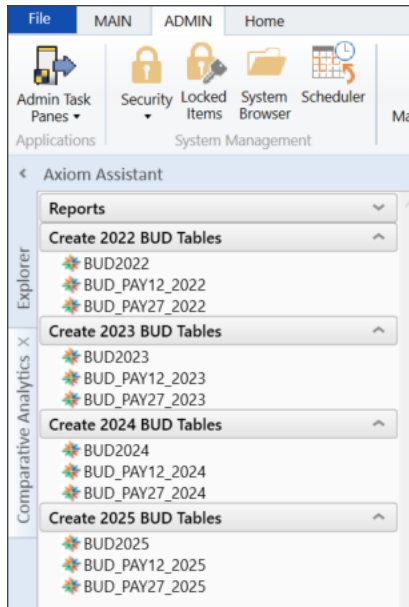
File MAIN ADMIN Home

Admin Task Panes ▾
Applications

Security ▾ Locked Items System Browser Scheduler
System Management

Ma

Axiom Assistant

Explorer

Comparative Analytics ×

Reports

Create 2022 BUD Tables
BUD2022
BUD_PAY12_2022
BUD_PAY27_2022

Create 2023 BUD Tables
BUD2023
BUD_PAY12_2023
BUD_PAY27_2023

Create 2024 BUD Tables
BUD2024
BUD_PAY12_2024
BUD_PAY27_2024

Create 2025 BUD Tables
BUD2025
BUD_PAY12_2025
BUD_PAY27_2025